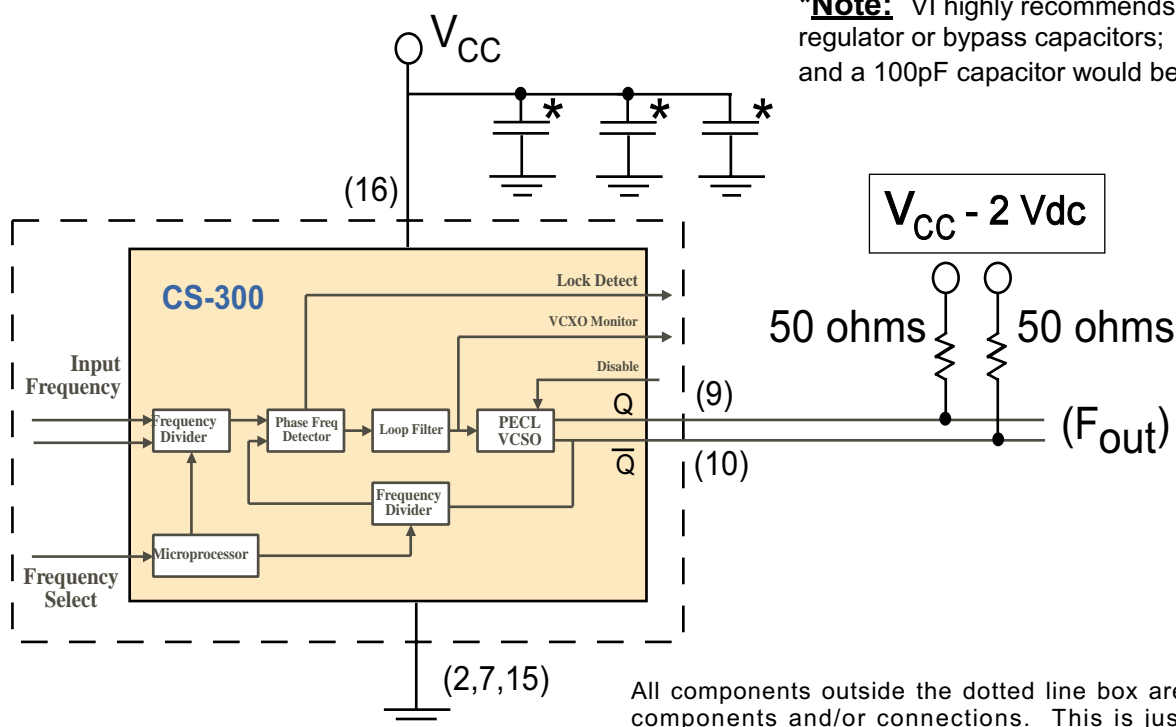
*Note: VI highly recommends regulator or bypass capacitors; and a 100pF capacitor would be

$V_{CC}$

* * *

(16)

$V_{CC}$ - 2 Vdc

CS-300

Lock Detect

VCXO Monitor

Disable

Input Frequency

Frequency Divider

Phase Freq Detector

Loop Filter

PECL VCSO

Frequency Divider

Microprocessor

Frequency Select

50 ohms

50 ohms

Q

(9)

$\overline{Q}$

(10)

($F_{out}$)

(2,7,15)

All components outside the dotted line box are components and/or connections. This is jus